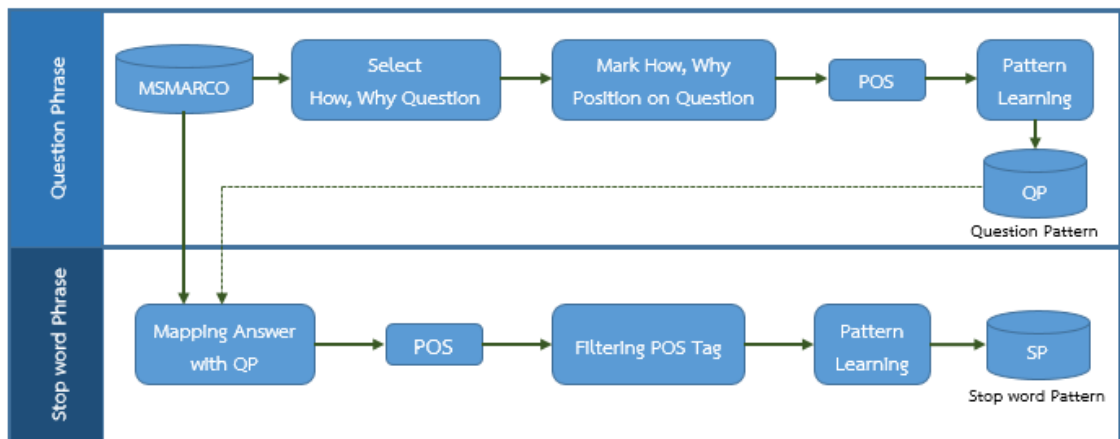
Question Phrase

MSMARCO

Select How, Why Question

Mark How, Why Position on Question

POS

Pattern Learning

QP

Question Pattern

Stop word Phrase

Mapping Answer with QP

POS

Filtering POS Tag

Pattern Learning

SP

Stop word Pattern